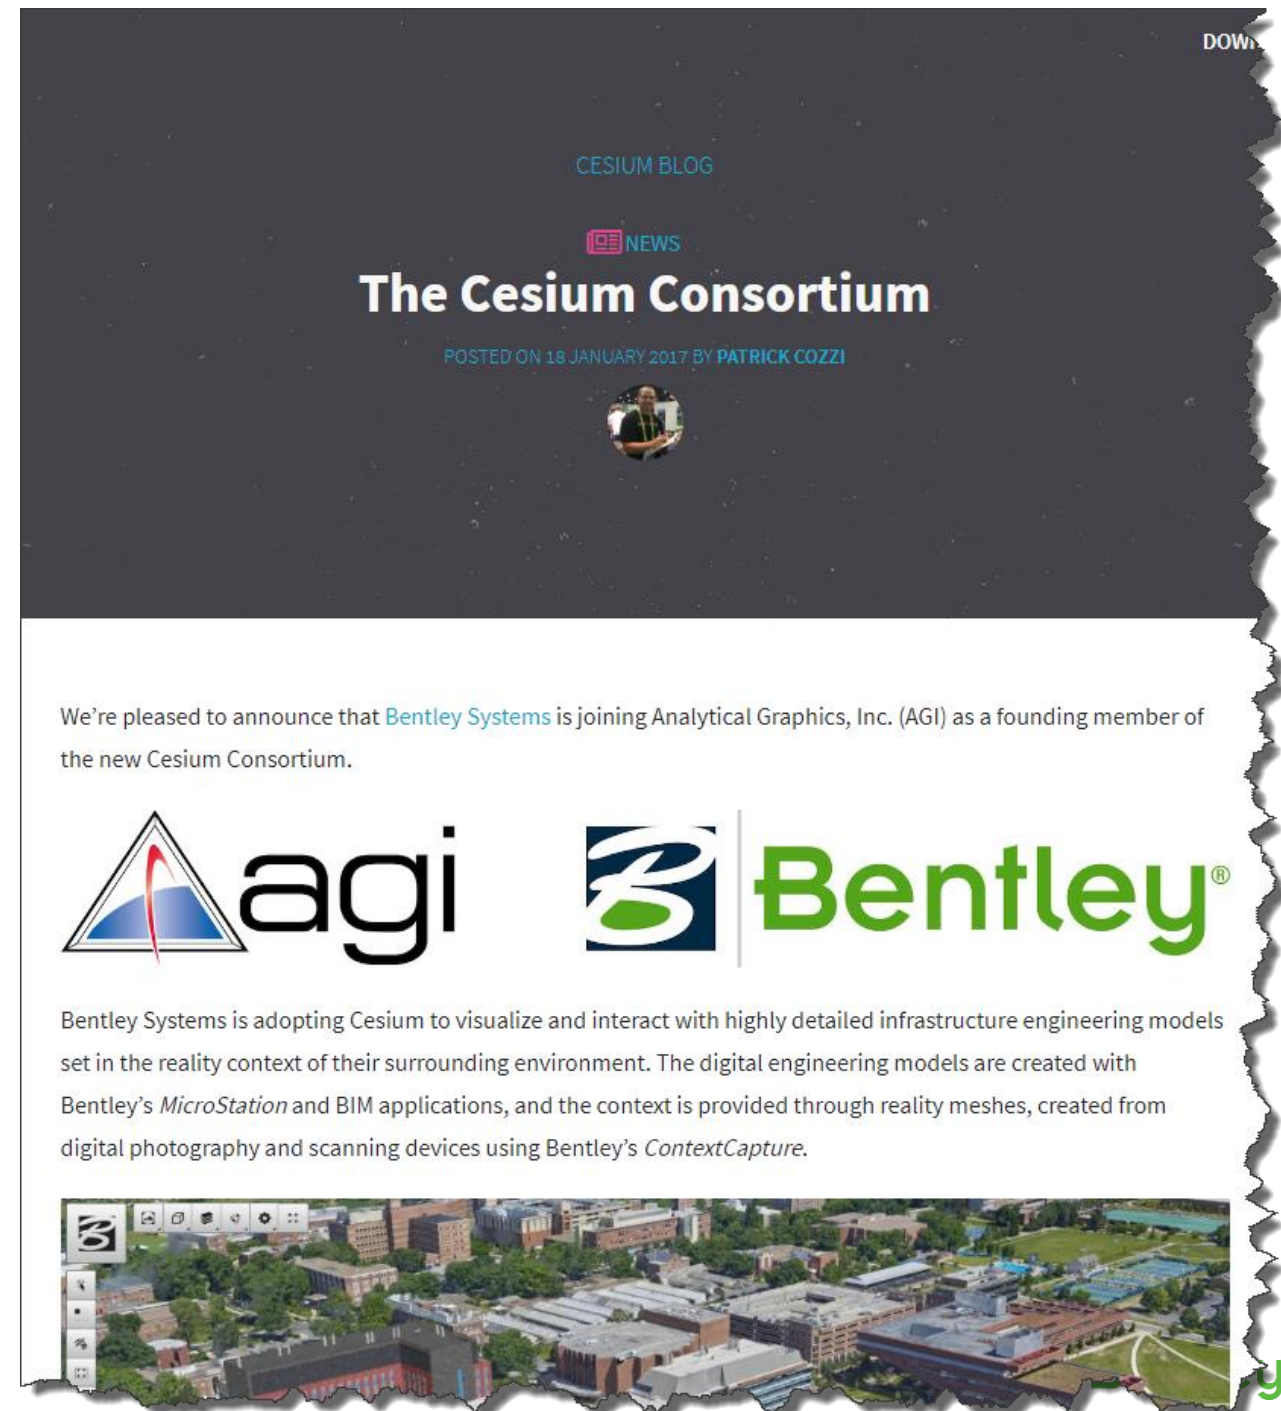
DOW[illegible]

CESIUM BLOG

NEWS

The Cesium Consortium

POSTED ON 18 JANUARY 2017 BY PATRICK COZZI

We're pleased to announce that Bentley Systems is joining Analytical Graphics, Inc. (AGI) as a founding member of the new Cesium Consortium.

agi

Bentley®

Bentley Systems is adopting Cesium to visualize and interact with highly detailed infrastructure engineering models set in the reality context of their surrounding environment. The digital engineering models are created with Bentley's *MicroStation* and BIM applications, and the context is provided through reality meshes, created from digital photography and scanning devices using Bentley's *ContextCapture*.